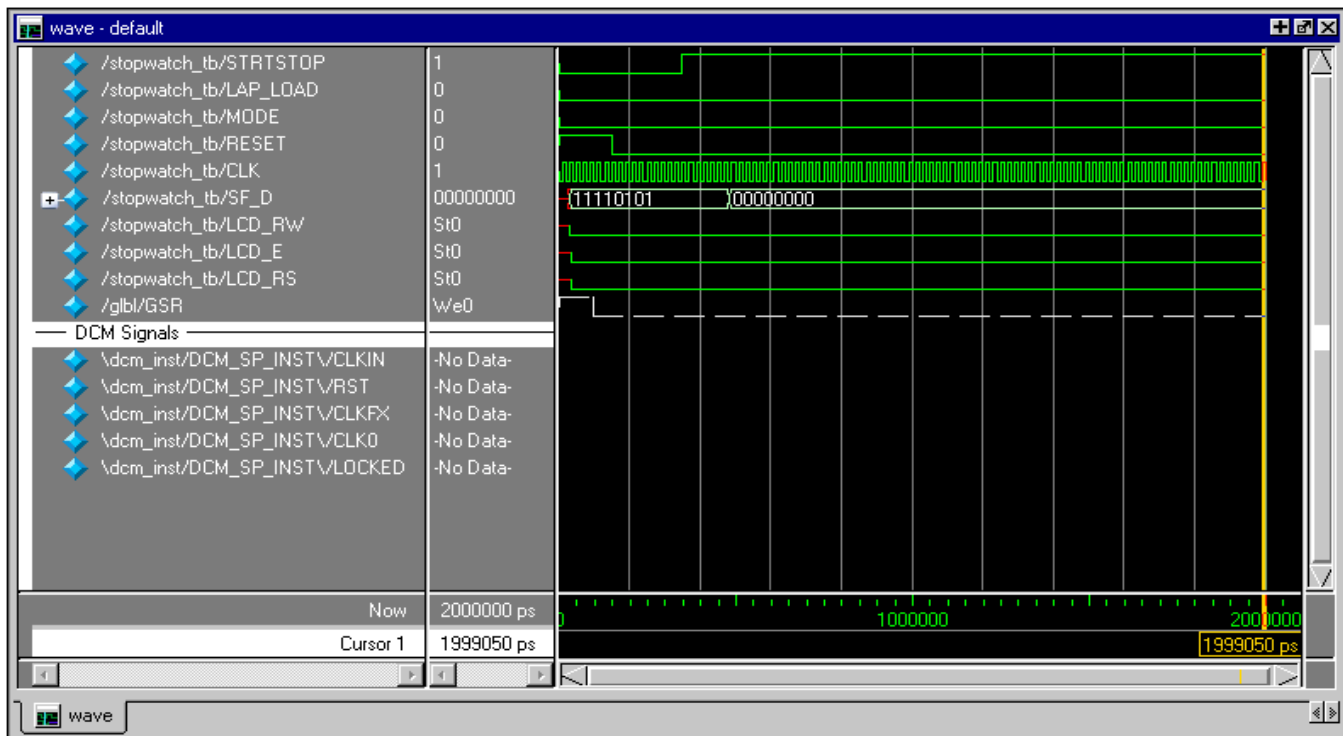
wave - default

/stopwatch_tb/STRTSTOP 1
/stopwatch_tb/LAP_LOAD 0
/stopwatch_tb/MODE 0
/stopwatch_tb/RESET 0
/stopwatch_tb/CLK 1
/stopwatch_tb/SF_D 00000000
/stopwatch_tb/LCD_RW St0
/stopwatch_tb/LCD_E St0
/stopwatch_tb/LCD_RS St0
/glbl/GSR We0
DCM Signals
\dcm_inst/DCM_SP_INST\/CLKIN -No Data-
\dcm_inst/DCM_SP_INST\/RST -No Data-
\dcm_inst/DCM_SP_INST\/CLKFX -No Data-
\dcm_inst/DCM_SP_INST\/CLK0 -No Data-
\dcm_inst/DCM_SP_INST\/LOCKED -No Data-

11110101
00000000

Now 2000000 ps
Cursor 1 1999050 ps

0
1000000
2000000
1999050 ps

wave